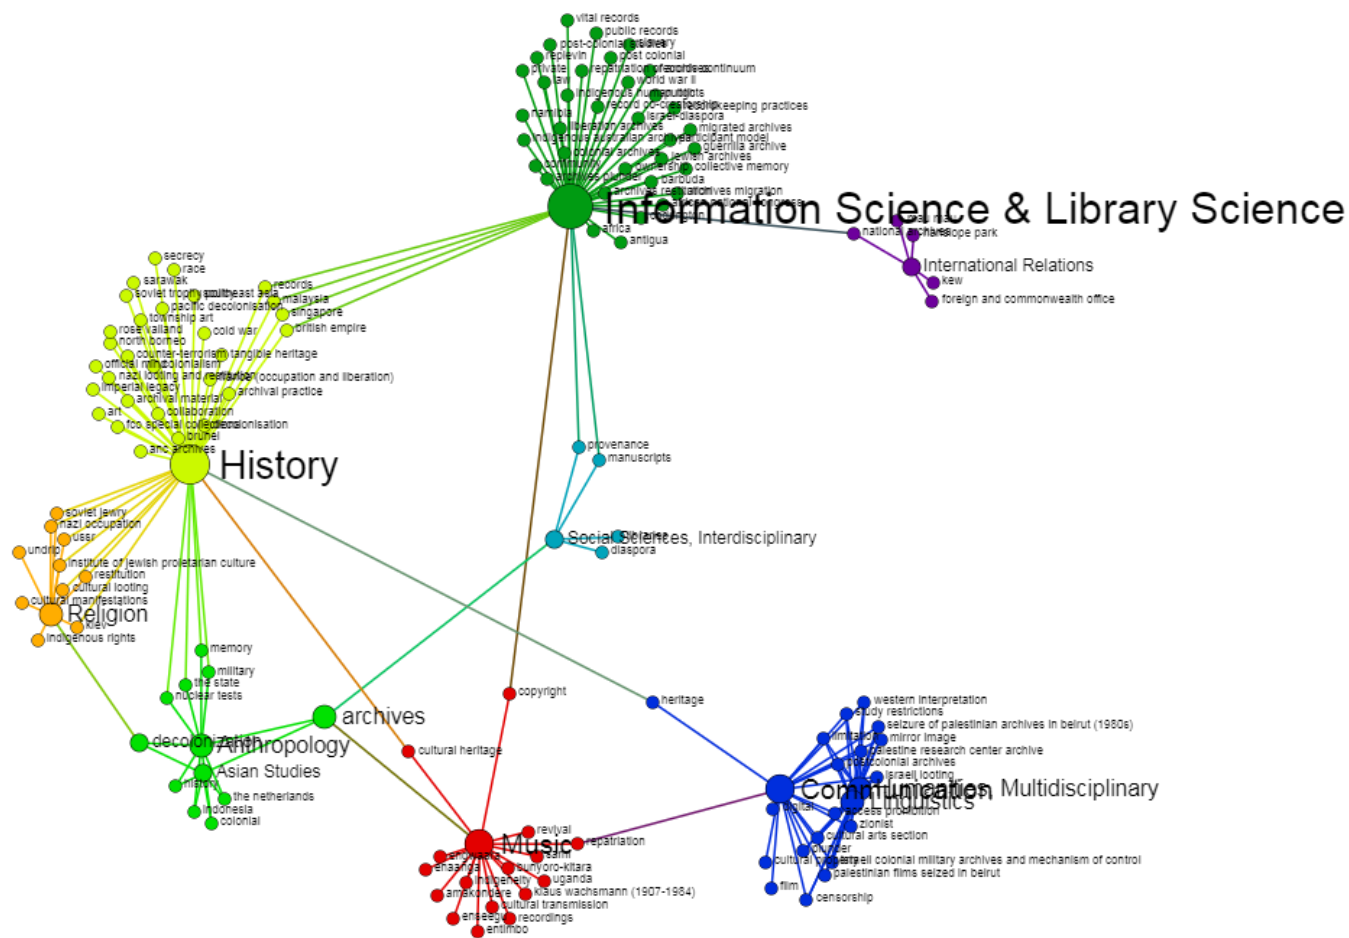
vital records
public records
post-colonial
replevin
post colonial
private
law
records continuum
world war ii
indigenous
namibia
record keeping practices
israel-diaspora
migrated archives
participant model
guerrilla archive
jewish archives
collective memory
barbuda
archives migration
Information Science & Library Science
africa
antigua
national archives
hanslope park
International Relations
kew
foreign and commonwealth office
secrecy
race
sarawak
southeast asia
records
malaysia
pacific decolonisation
singapore
township art
british empire
rose valland
cold war
north borneo
counter-terrorism
tangible heritage
colonialism
nazi looting and restitution
(occupation and liberation)
imperial legacy
archival practice
archival material
collaboration
art
fco special collections
decolonisation
brunei
anc archives
History
provenance
manuscripts
soviet jewry
nazi occupation
ussr
undrip
institute of jewish proletarian culture
restitution
cultural looting
cultural manifestations
Religion
kiev
indigenous rights
Social Sciences, Interdisciplinary
diaspora
memory
military
the state
nuclear tests
archives
decolonization
Anthropology
Asian Studies
history
the netherlands
indonesia
colonial
copyright
cultural heritage
heritage
western interpretation
study restrictions
seizure of palestinian archives in beirut (1980s)
mirror image
palestine research center archive
colonial archives
israeli looting
Communication
Linguistics
Multidisciplinary
digital
access prohibition
zionist
cultural arts section
israeli colonial military archives and mechanism of control
palestinian films seized in beirut
film
censorship
Music
revival
repatriation
bunyoro-kitara
uganda
klaus wachsmann (1907-1984)
amakondere
cultural transmission
recordings
entimbo